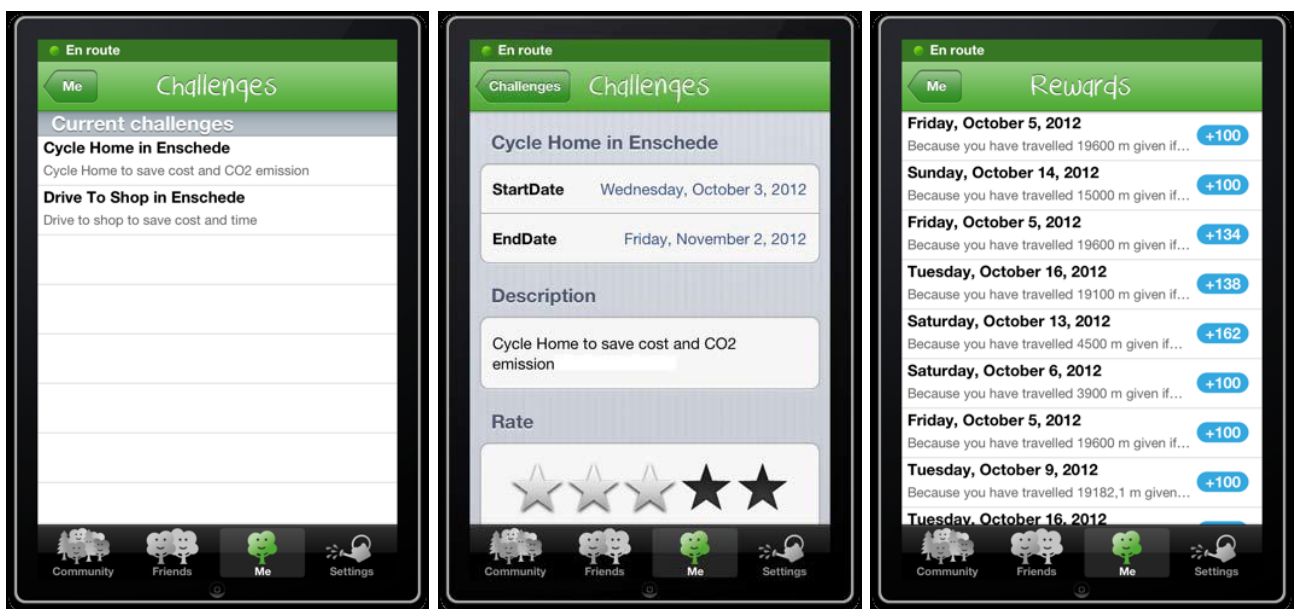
En route

Me Challenges

Current challenges

Cycle Home in Enschede
Cycle Home to save cost and CO2 emission

Drive To Shop in Enschede
Drive to shop to save cost and time

Community Friends Me Settings

En route

Challenges Challenges

Cycle Home in Enschede

| StartDate | Wednesday, October 3, 2012 |
|---|---|
| EndDate | Friday, November 2, 2012 |

Description

Cycle Home to save cost and CO2 emission

Rate

Community Friends Me Settings

En route

Me Rewards

Friday, October 5, 2012
Because you have travelled 19600 m given if... +100

Sunday, October 14, 2012
Because you have travelled 15000 m given if... +100

Friday, October 5, 2012
Because you have travelled 19600 m given if... +134

Tuesday, October 16, 2012
Because you have travelled 19100 m given if... +138

Saturday, October 13, 2012
Because you have travelled 4500 m given if... +162

Saturday, October 6, 2012
Because you have travelled 3900 m given if... +100

Friday, October 5, 2012
Because you have travelled 19600 m given if... +100

Tuesday, October 9, 2012
Because you have travelled 19182,1 m given... +100

Tuesday, October 16, 2012

Community Friends Me Settings